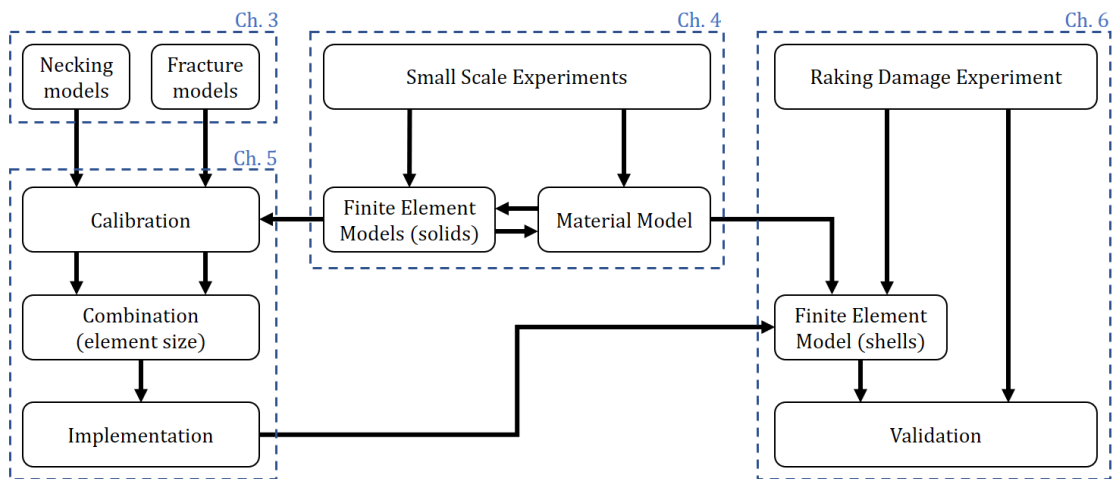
Ch. 3

Necking models

Fracture models

Ch. 4

Small Scale Experiments

Ch. 6

Raking Damage Experiment

Ch. 5

Calibration

Finite Element Models (solids)

Material Model

Combination (element size)

Finite Element Model (shells)

Implementation

Validation